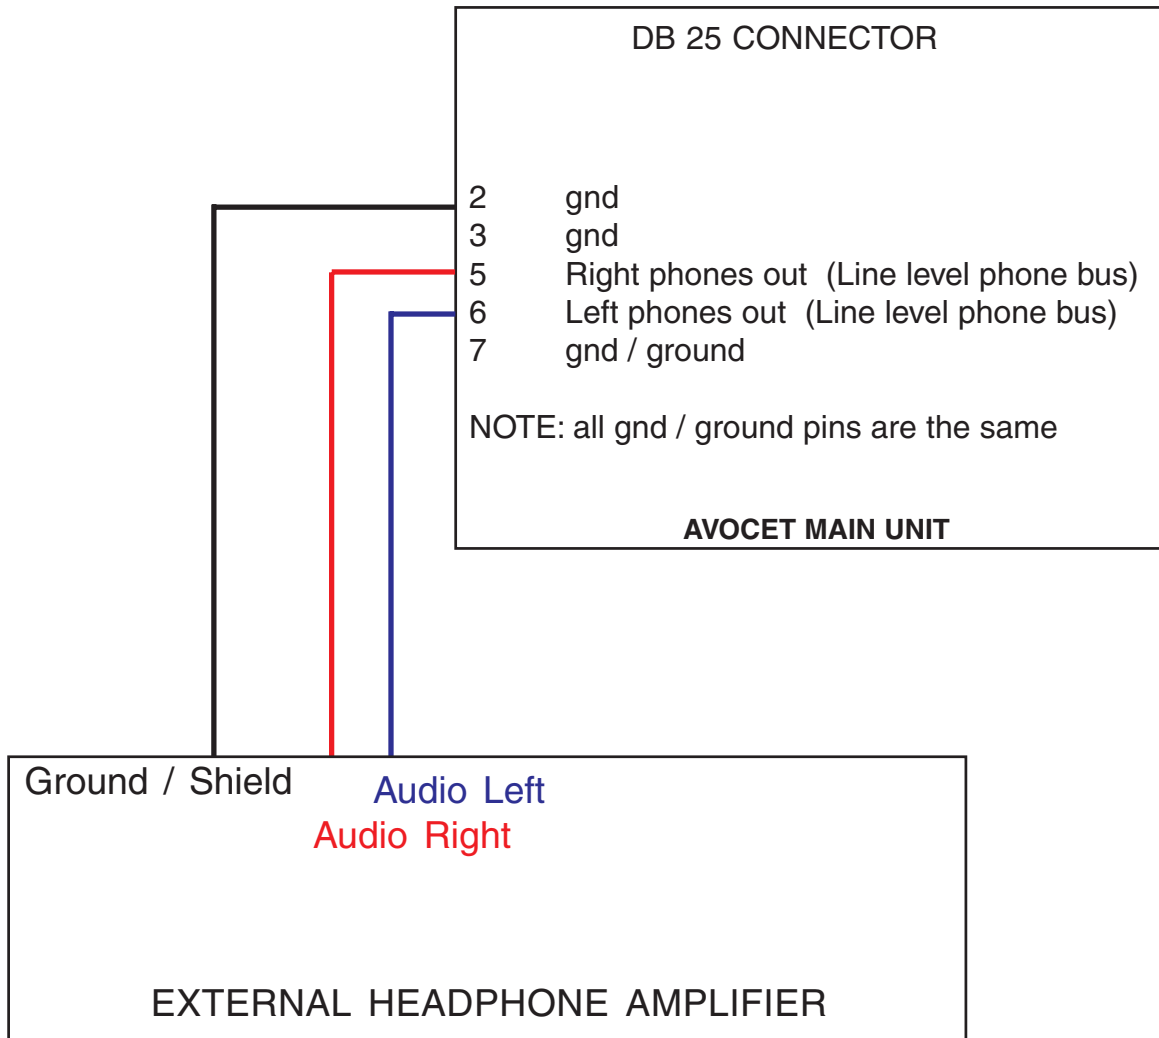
DB 25 CONNECTOR

2 gnd
3 gnd
5 Right phones out (Line level phone bus)
6 Left phones out (Line level phone bus)
7 gnd / ground

NOTE: all gnd / ground pins are the same

AVOCET MAIN UNIT

Ground / Shield
Audio Left
Audio Right

EXTERNAL HEADPHONE AMPLIFIER